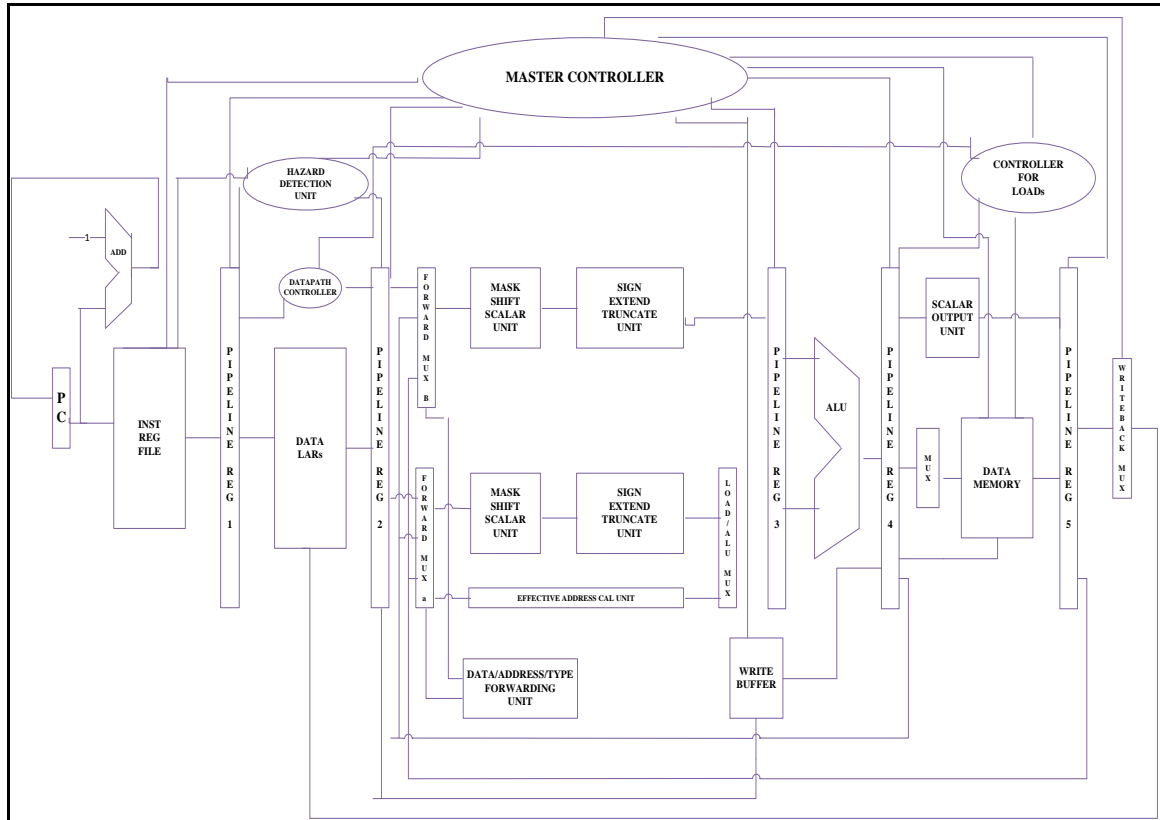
MASTER CONTROLLER

HAZARD DETECTION UNIT

CONTROLLER FOR LOADs

1

ADD

DATAPATH CONTROLLER

P C

INST REG FILE

PIPELINE REG 1

DATA LARs

PIPELINE REG 2

FORWARD MUX B

MASK SHIFT SCALAR UNIT

SIGN EXTEND TRUNCATE UNIT

FORWARD MUX a

MASK SHIFT SCALAR UNIT

SIGN EXTEND TRUNCATE UNIT

LOAD/ALU MUX

EFFECTIVE ADDRESS CAL UNIT

DATA/ADDRESS/TYPE FORWARDING UNIT

PIPELINE REG 3

ALU

WRITE BUFFER

PIPELINE REG 4

SCALAR OUTPUT UNIT

MUX

DATA MEMORY

PIPELINE REG 5

WRITEBACK MUX